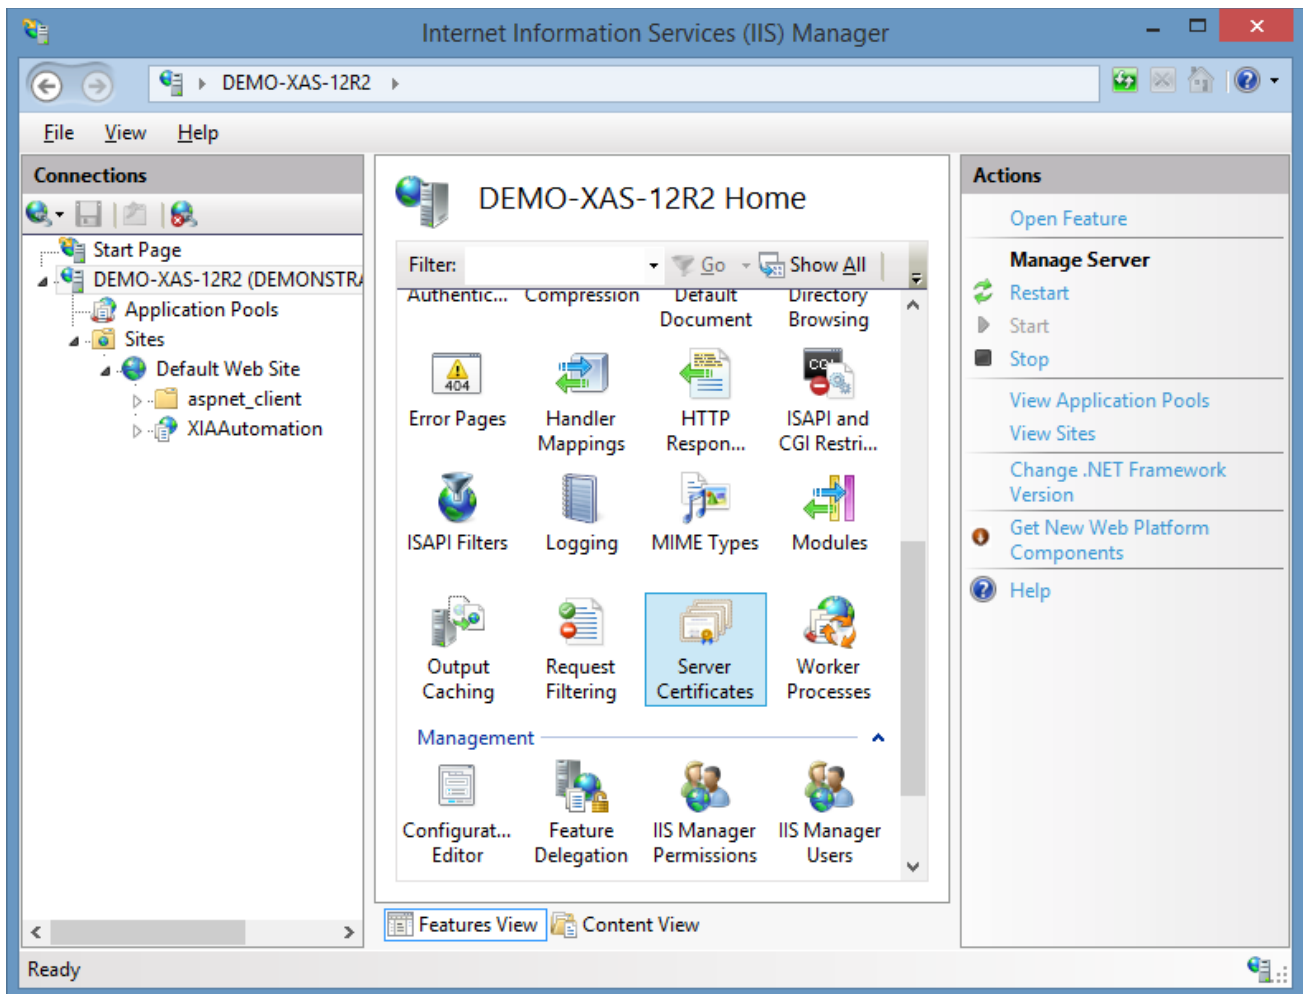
Internet Information Services (IIS) Manager

DEMO-XAS-12R2

File View Help

Connections

Start Page
DEMO-XAS-12R2 (DEMONSTRA
Application Pools
Sites
Default Web Site
aspnet_client
XIAAutomation

DEMO-XAS-12R2 Home

Filter: Go Show All

Authentic... Compression Default Document Directory Browsing

Error Pages
Handler Mappings
HTTP Respon...
ISAPI and CGI Restri...
ISAPI Filters
Logging
MIME Types
Modules
Output Caching
Request Filtering
Server Certificates
Worker Processes

Management

Configurat... Editor
Feature Delegation
IIS Manager Permissions
IIS Manager Users

Features View Content View

Actions

Open Feature

Manage Server

Restart
Start
Stop
View Application Pools
View Sites
Change .NET Framework Version
Get New Web Platform Components
Help

Ready